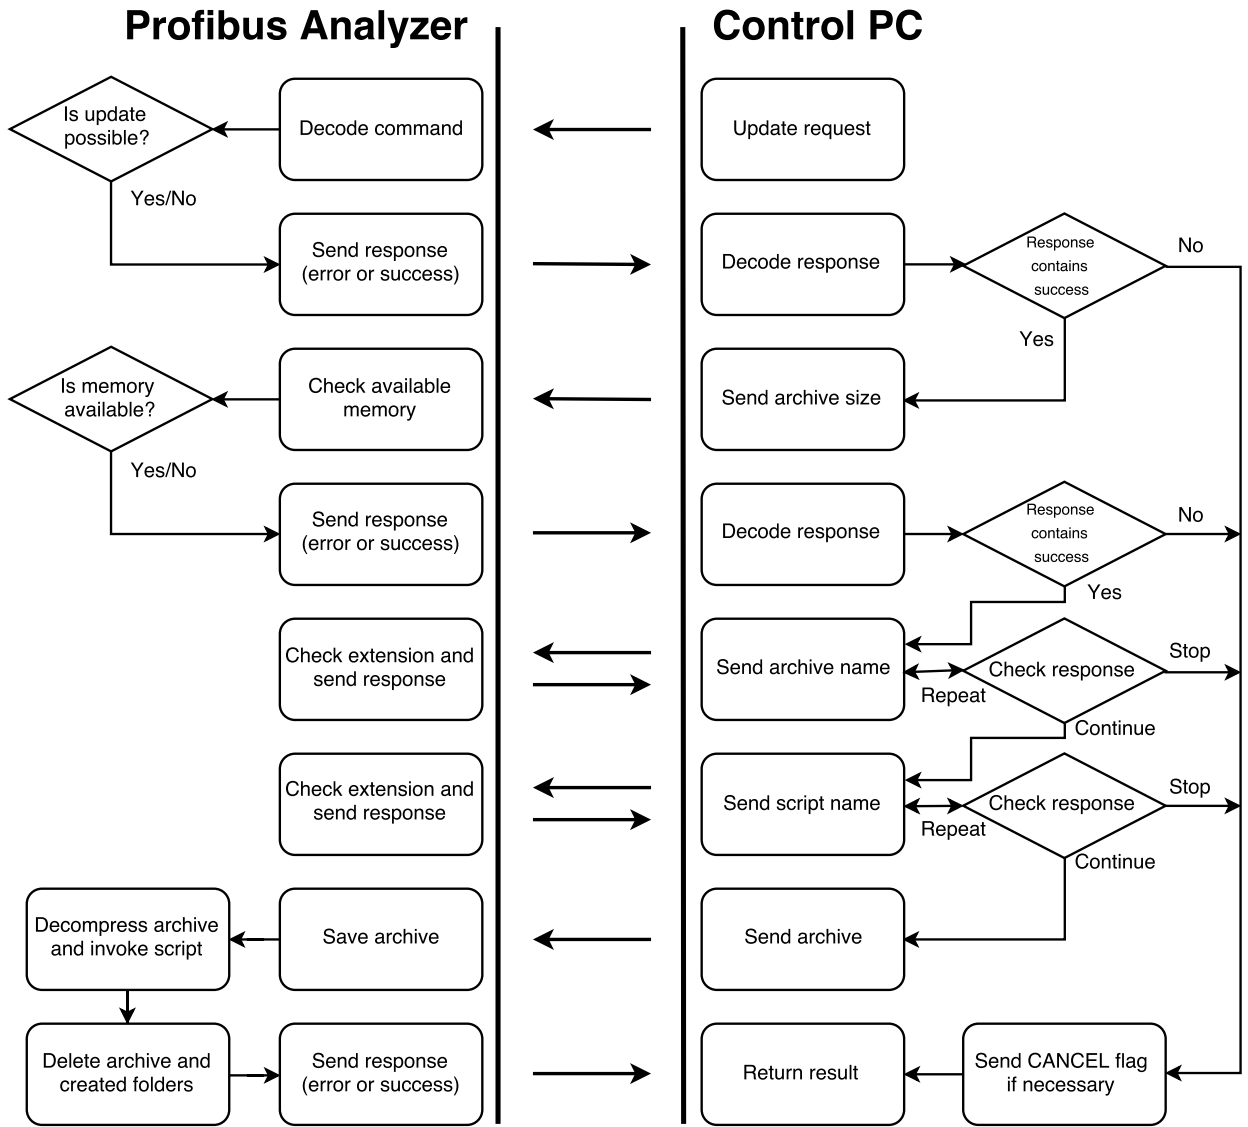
Profibus Analyzer

Control PC

Is update possible?

Decode command

Update request

Yes/No

Send response (error or success)

Decode response

Response contains success

No

Yes

Is memory available?

Check available memory

Send archive size

Yes/No

Send response (error or success)

Decode response

Response contains success

No

Yes

Check extension and send response

Send archive name

Check response

Stop

Repeat

Continue

Check extension and send response

Send script name

Check response

Stop

Repeat

Continue

Decompress archive and invoke script

Save archive

Send archive

Delete archive and created folders

Send response (error or success)

Return result

Send CANCEL flag if necessary